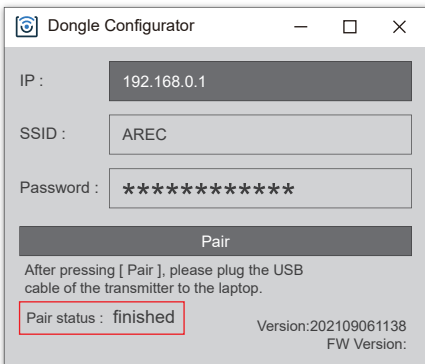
Dongle Configurator

IP : 192.168.0.1

SSID : AREC

Password : ************

Pair

After pressing [ Pair ], please plug the USB cable of the transmitter to the laptop.

Pair status : finished

Version:202109061138
FW Version: